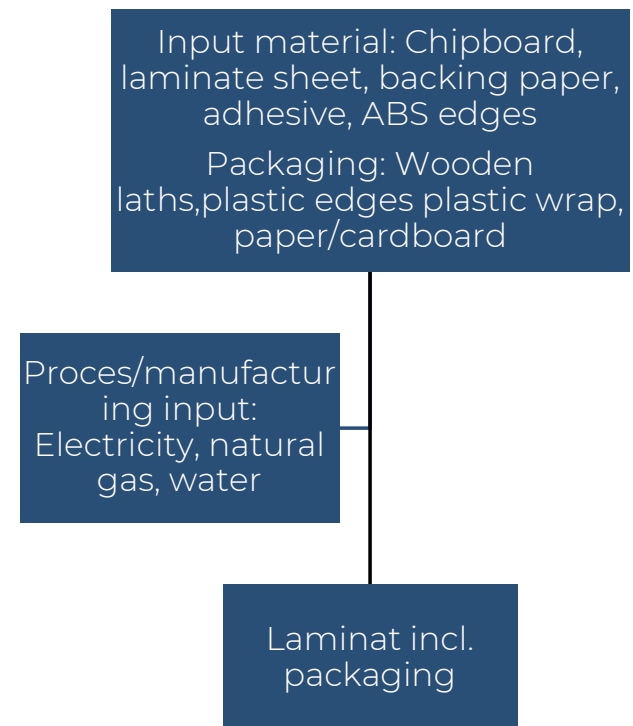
Input material: Chipboard, laminate sheet, backing paper, adhesive, ABS edges

Packaging: Wooden laths,plastic edges plastic wrap, paper/cardboard

Proces/manufacturing input: Electricity, natural gas, water

Laminat incl. packaging